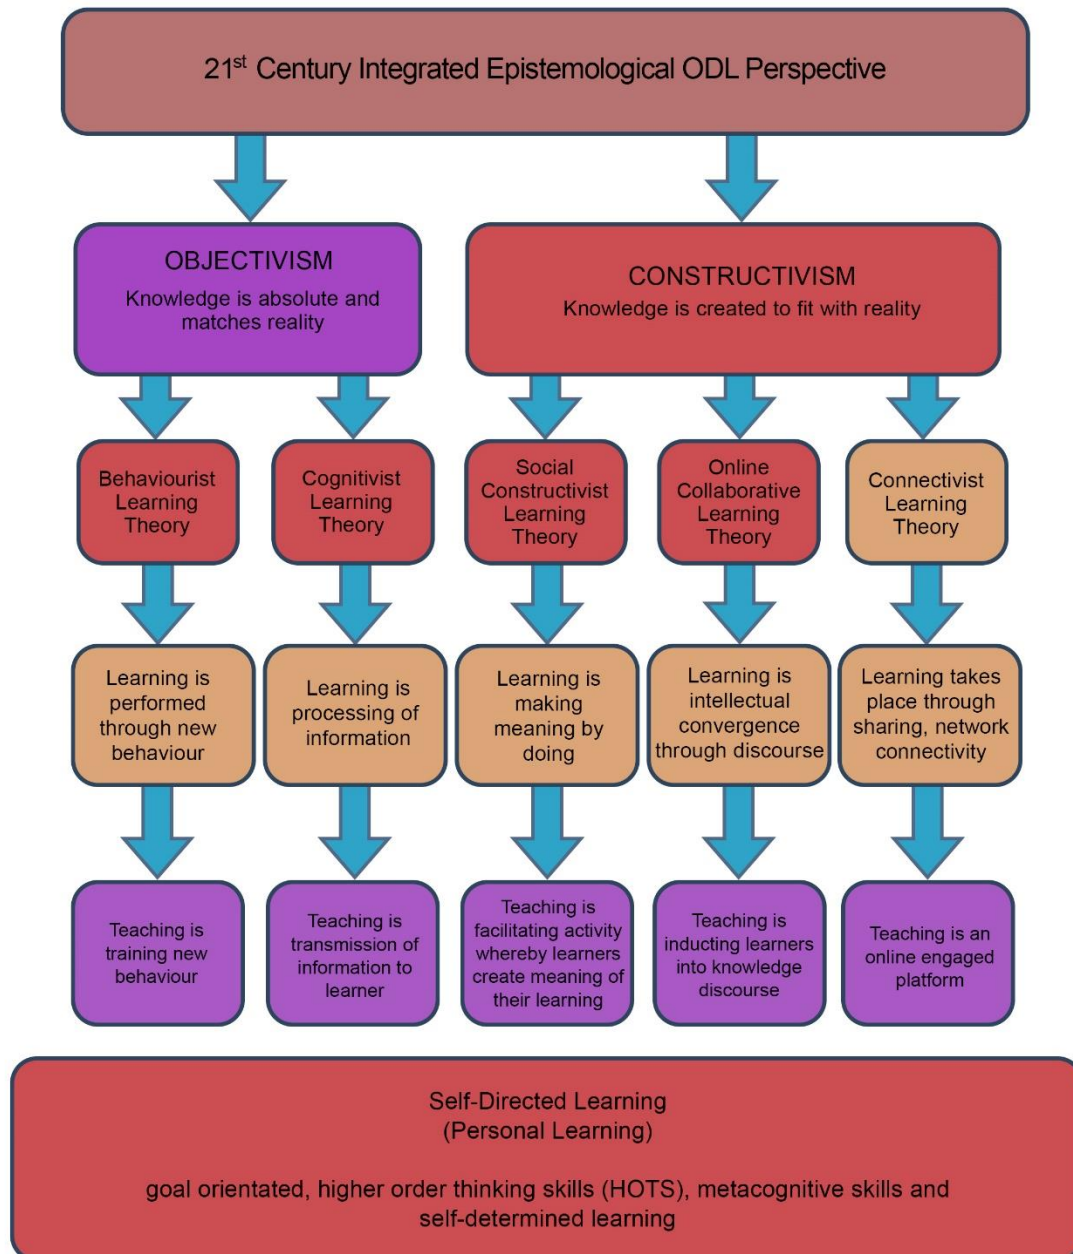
21$^{st}$ Century Integrated Epistemological ODL Perspective

OBJECTIVISM
Knowledge is absolute and matches reality

CONSTRUCTIVISM
Knowledge is created to fit with reality

Behaviourist Learning Theory

Cognitivist Learning Theory

Social Constructivist Learning Theory

Online Collaborative Learning Theory

Connectivist Learning Theory

Learning is performed through new behaviour

Learning is processing of information

Learning is making meaning by doing

Learning is intellectual convergence through discourse

Learning takes place through sharing, network connectivity

Teaching is training new behaviour

Teaching is transmission of information to learner

Teaching is facilitating activity whereby learners create meaning of their learning

Teaching is inducting learners into knowledge discourse

Teaching is an online engaged platform

Self-Directed Learning
(Personal Learning)

goal orientated, higher order thinking skills (HOTS), metacognitive skills and self-determined learning